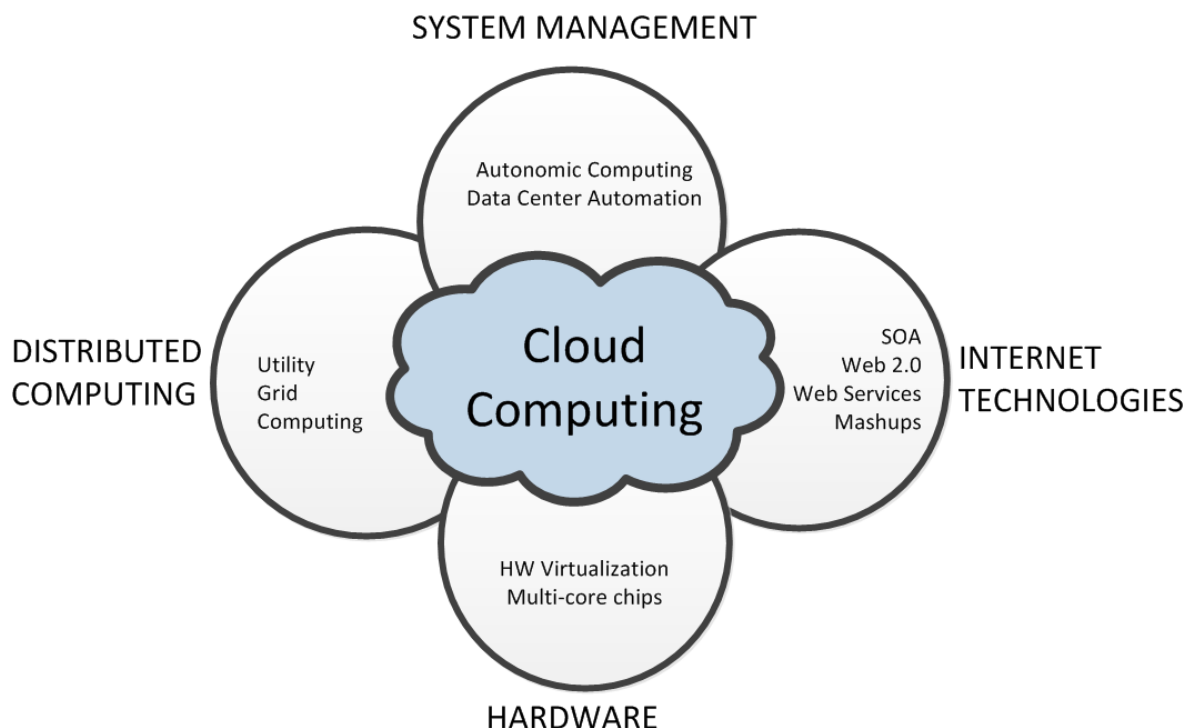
SYSTEM MANAGEMENT

Autonomic Computing
Data Center Automation

DISTRIBUTED COMPUTING

Utility
Grid
Computing

Cloud Computing

SOA
Web 2.0
Web Services
Mashups

INTERNET TECHNOLOGIES

HW Virtualization
Multi-core chips

HARDWARE